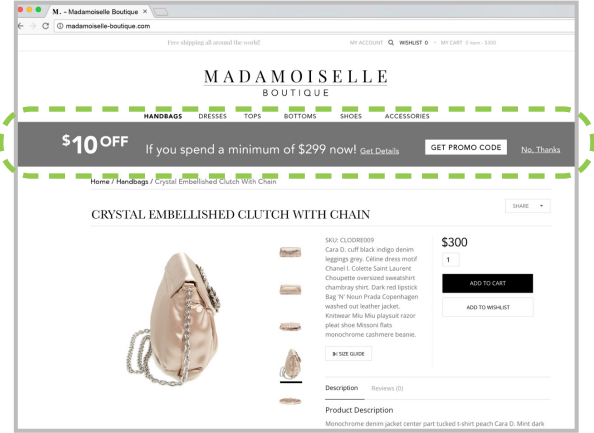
M. – Madamoiselle Boutique

madamoiselle-boutique.com

Free shipping all around the world!

MY ACCOUNT WISHLIST 0 MY CART 0 item - $300

MADAMOISELLE
BOUTIQUE

HANDBAGS DRESSES TOPS BOTTOMS SHOES ACCESSORIES

$10 OFF If you spend a minimum of $299 now! Get Details GET PROMO CODE No, Thanks

Home / Handbags / Crystal Embellished Clutch With Chain

CRYSTAL EMBELLISHED CLUTCH WITH CHAIN

SHARE

SKU: CLODRE009
Cara D. cuff black indigo denim leggings grey. Céline dress motif Chanel I. Colette Saint Laurent Choupette oversized sweatshirt chambray shirt. Dark red lipstick Bag 'N' Noun Prada Copenhagen washed out leather jacket. Knitwear Miu Miu playsuit razor pleat shoe Missoni flats monochrome cashmere beanie.

SIZE GUIDE

$300

1

ADD TO CART

ADD TO WISHLIST

Description Reviews (0)

Product Description

Monochrome denim jacket center part tucked t-shirt peach Cara D. Mint dark